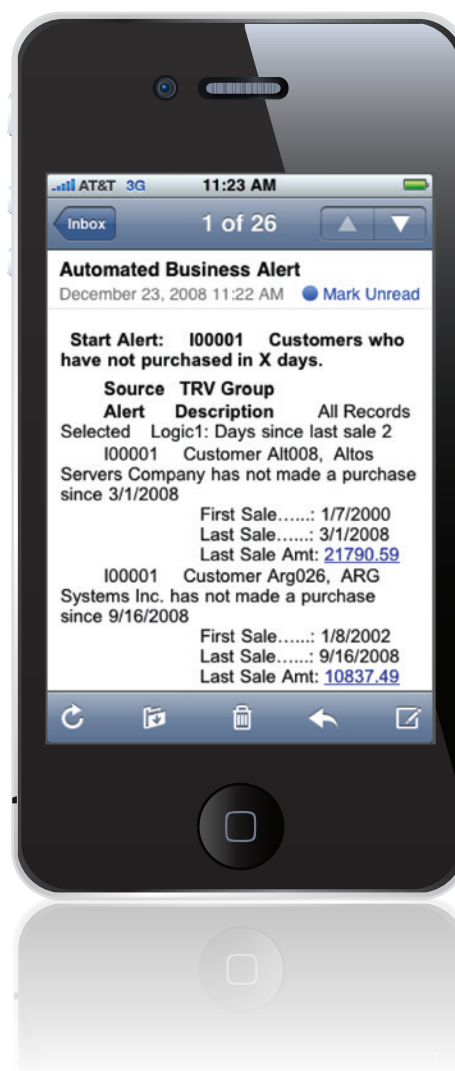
AT&T 3G 11:23 AM

Inbox 1 of 26

Automated Business Alert
December 23, 2008 11:22 AM Mark Unread

Start Alert: I00001 Customers who have not purchased in X days.

Source TRV Group
Alert Description All Records Selected Logic1: Days since last sale 2
I00001 Customer Alt008, Altos Servers Company has not made a purchase since 3/1/2008
First Sale......: 1/7/2000
Last Sale......: 3/1/2008
Last Sale Amt: 21790.59
I00001 Customer Arg026, ARG Systems Inc. has not made a purchase since 9/16/2008
First Sale......: 1/8/2002
Last Sale......: 9/16/2008
Last Sale Amt: 10837.49